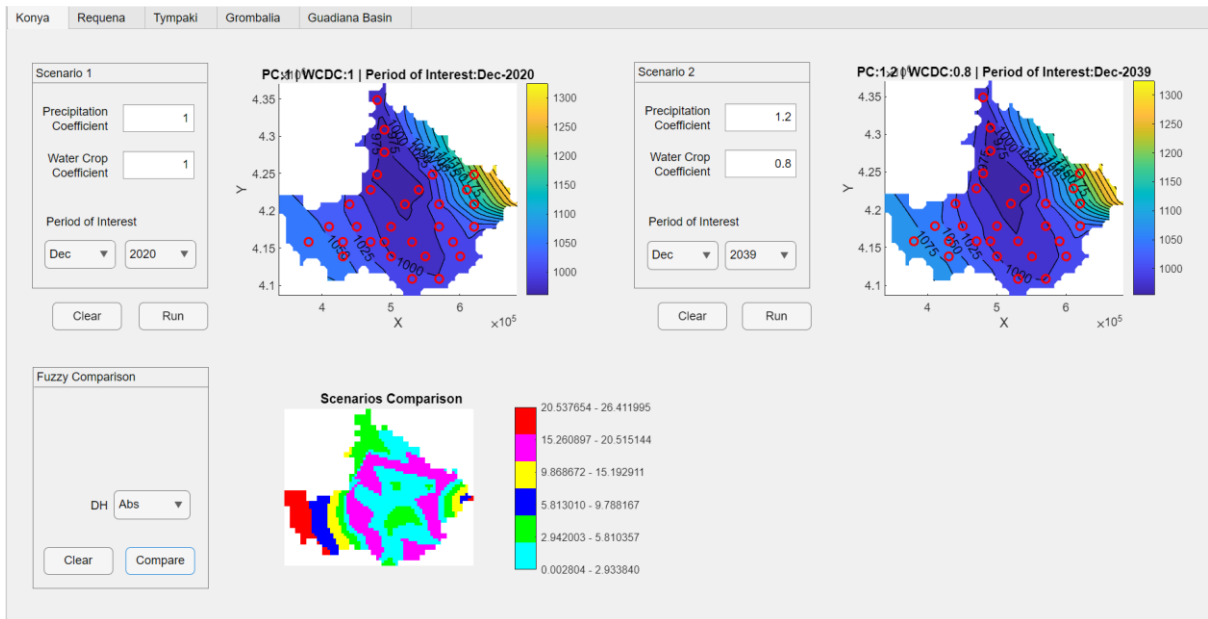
Konya Requena Tympaki Grombalia Guadiana Basin

Scenario 1

Precipitation Coefficient 1

Water Crop Coefficient 1

Period of Interest

Dec 2020

Clear Run

PC:1 | WCDC:1 | Period of Interest:Dec-2020

$\times10^5$

4.35
4.3
4.25
4.2
4.15
4.1

Y

4 5 6

X

1050 1025 1000 1075 975

1300
1250
1200
1150
1100
1050
1000

Scenario 2

Precipitation Coefficient 1.2

Water Crop Coefficient 0.8

Period of Interest

Dec 2039

Clear Run

PC:1.2 | WCDC:0.8 | Period of Interest:Dec-2039

$\times10^5$

4.35
4.3
4.25
4.2
4.15
4.1

Y

4 5 6

X

1075 1050 1025 1000 975

1300
1250
1200
1150
1100
1050
1000

Fuzzy Comparison

DH Abs

Clear Compare

Scenarios Comparison

20.537654 - 26.411995
15.260897 - 20.515144
9.868672 - 15.192911
5.813010 - 9.788167
2.942003 - 5.810357
0.002804 - 2.933840